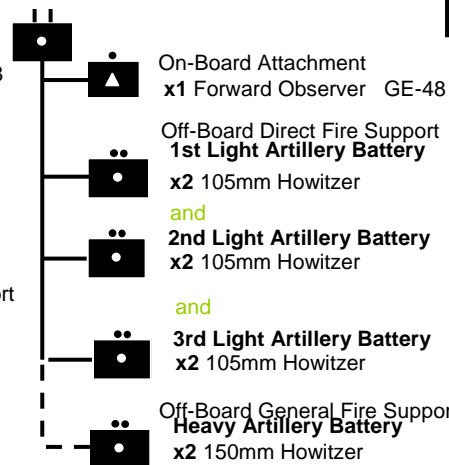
On-Board Attachment
x1 Forward Observer GE-48

Off-Board Direct Fire Support
1st Light Artillery Battery
x2 105mm Howitzer

and

2nd Light Artillery Battery
x2 105mm Howitzer

and

3rd Light Artillery Battery
x2 105mm Howitzer

Off-Board General Fire Suppor
Heavy Artillery Battery
x2 150mm Howitzer